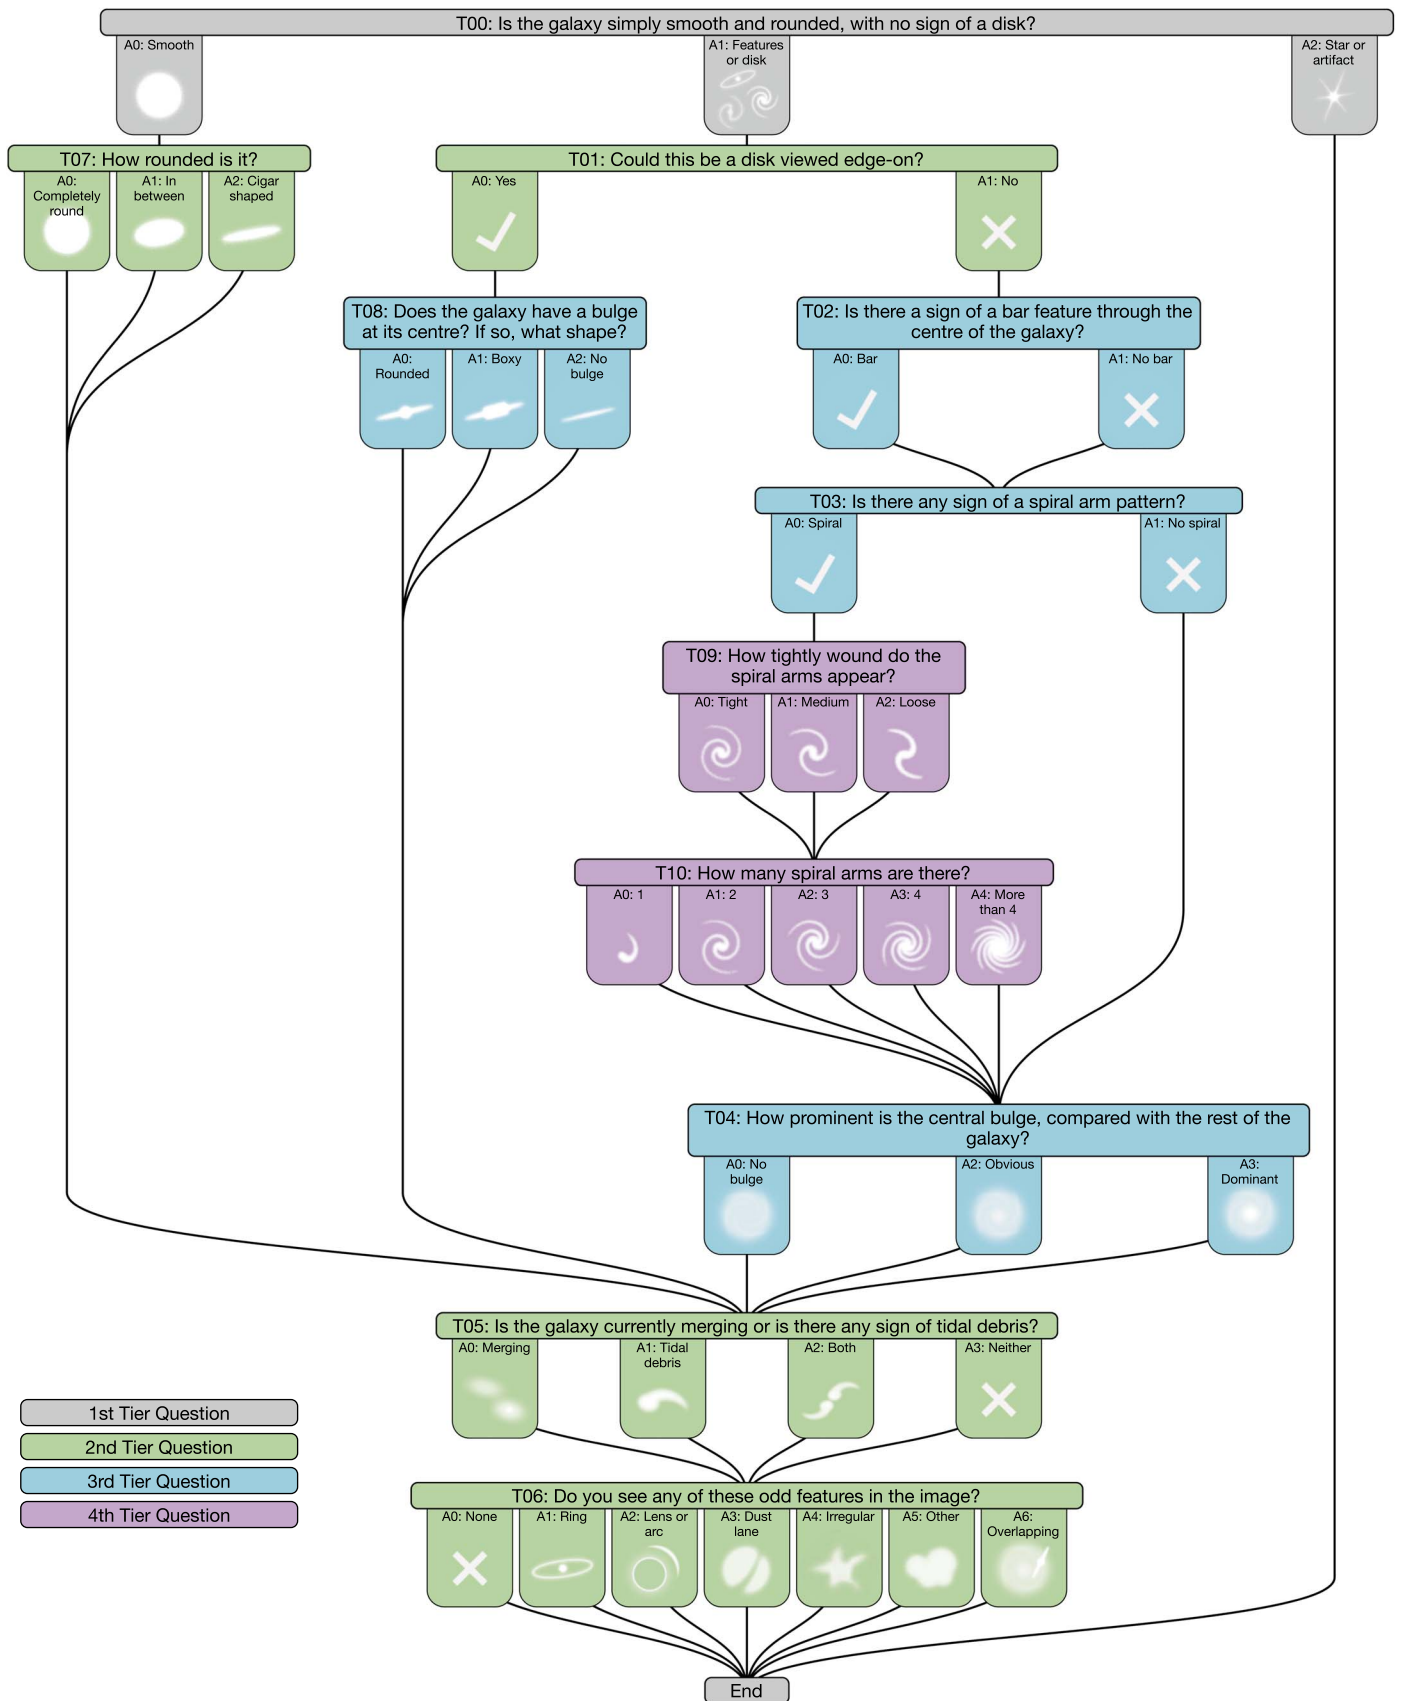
T00: Is the galaxy simply smooth and rounded, with no sign of a disk?

A0: Smooth

A1: Features or disk

A2: Star or artifact

T07: How rounded is it?

A0: Completely round

A1: In between

A2: Cigar shaped

T01: Could this be a disk viewed edge-on?

A0: Yes

A1: No

T08: Does the galaxy have a bulge at its centre? If so, what shape?

A0: Rounded

A1: Boxy

A2: No bulge

T02: Is there a sign of a bar feature through the centre of the galaxy?

A0: Bar

A1: No bar

T03: Is there any sign of a spiral arm pattern?

A0: Spiral

A1: No spiral

T09: How tightly wound do the spiral arms appear?

A0: Tight

A1: Medium

A2: Loose

T10: How many spiral arms are there?

A0: 1

A1: 2

A2: 3

A3: 4

A4: More than 4

T04: How prominent is the central bulge, compared with the rest of the galaxy?

A0: No bulge

A2: Obvious

A3: Dominant

T05: Is the galaxy currently merging or is there any sign of tidal debris?

A0: Merging

A1: Tidal debris

A2: Both

A3: Neither

1st Tier Question

2nd Tier Question

3rd Tier Question

4th Tier Question

T06: Do you see any of these odd features in the image?

A0: None

A1: Ring

A2: Lens or arc

A3: Dust lane

A4: Irregular

A5: Other

A6: Overlapping

End